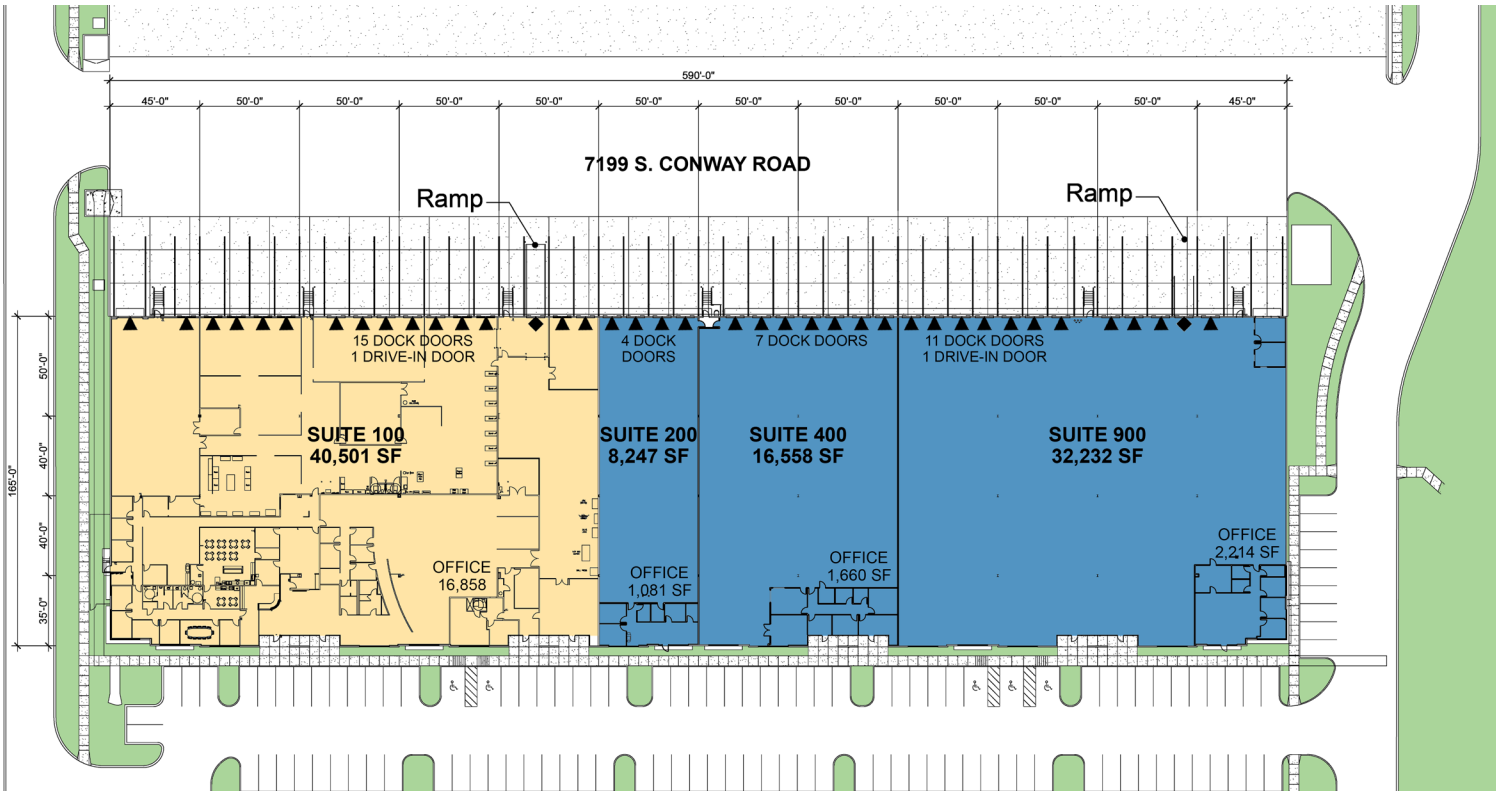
590'-0"

45'-0" 50'-0" 50'-0" 50'-0" 50'-0" 50'-0" 50'-0" 50'-0" 50'-0" 50'-0" 50'-0" 45'-0"

7199 S. CONWAY ROAD

Ramp

Ramp

165'-0"

50'-0"

40'-0"

40'-0"

35'-0"

15 DOCK DOORS
1 DRIVE-IN DOOR

SUITE 100
40,501 SF

OFFICE
16,858

4 DOCK
DOORS

SUITE 200
8,247 SF

OFFICE
1,081 SF

7 DOCK DOORS

SUITE 400
16,558 SF

OFFICE
1,660 SF

11 DOCK DOORS
1 DRIVE-IN DOOR

SUITE 900
32,232 SF

OFFICE
2,214 SF